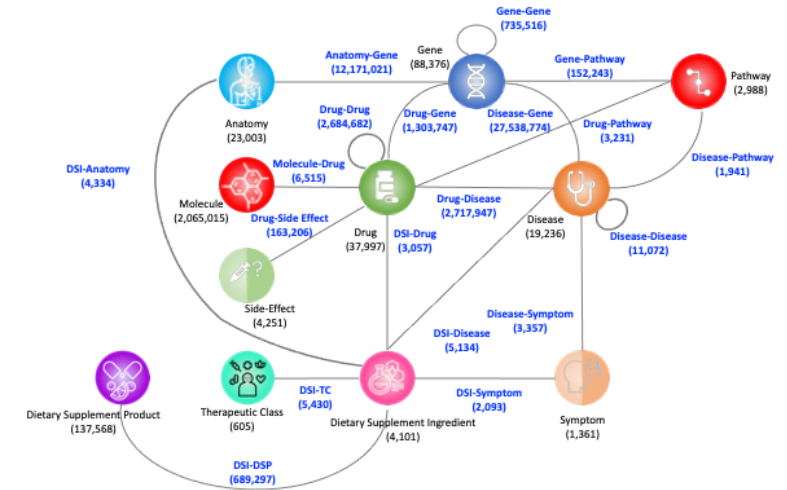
Gene-Gene
(735,516)

Anatomy-Gene
(12,171,021)

Gene
(88,376)

Gene-Pathway
(152,243)

Pathway
(2,988)

Anatomy
(23,003)

Drug-Drug
(2,684,682)

Drug-Gene
(1,303,747)

Disease-Gene
(27,538,774)

Drug-Pathway
(3,231)

DSI-Anatomy
(4,334)

Molecule-Drug
(6,515)

Disease-Pathway
(1,941)

Molecule
(2,065,015)

Drug-Disease
(2,717,947)

Drug-Side Effect
(163,206)

Drug
(37,997)

DSI-Drug
(3,057)

Disease
(19,236)

Disease-Disease
(11,072)

Side-Effect
(4,251)

Disease-Symptom
(3,357)

DSI-Disease
(5,134)

Dietary Supplement Product
(137,568)

Therapeutic Class
(605)

DSI-TC
(5,430)

Dietary Supplement Ingredient
(4,101)

DSI-Symptom
(2,093)

Symptom
(1,361)

DSI-DSP
(689,297)